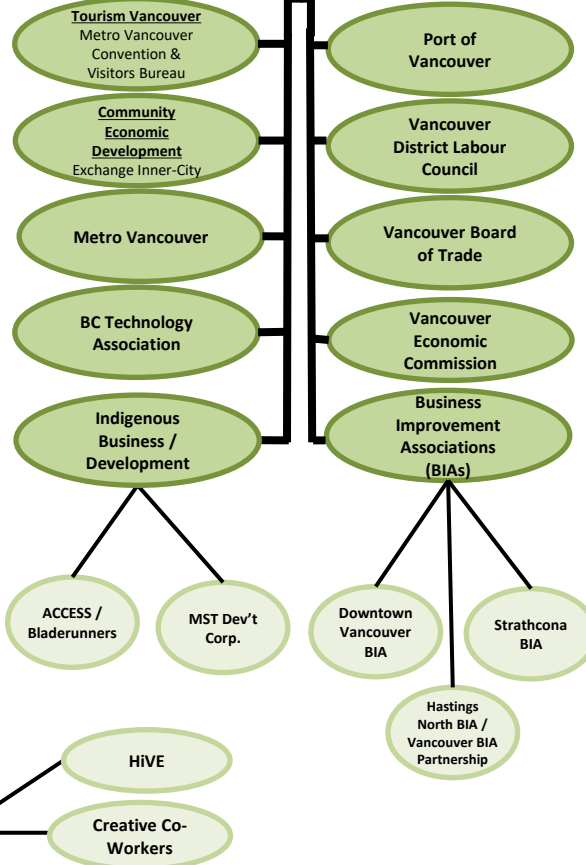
Tourism Vancouver
Metro Vancouver Convention & Visitors Bureau

Community Economic Development
Exchange Inner-City

Metro Vancouver

BC Technology Association

Indigenous Business / Development

Port of Vancouver

Vancouver District Labour Council

Vancouver Board of Trade

Vancouver Economic Commission

Business Improvement Associations (BIAs)

ACCESS / Bladerunners

MST Dev't Corp.

Downtown Vancouver BIA

Hastings North BIA / Vancouver BIA Partnership

Strathcona BIA

HiVE

Creative Co-Workers